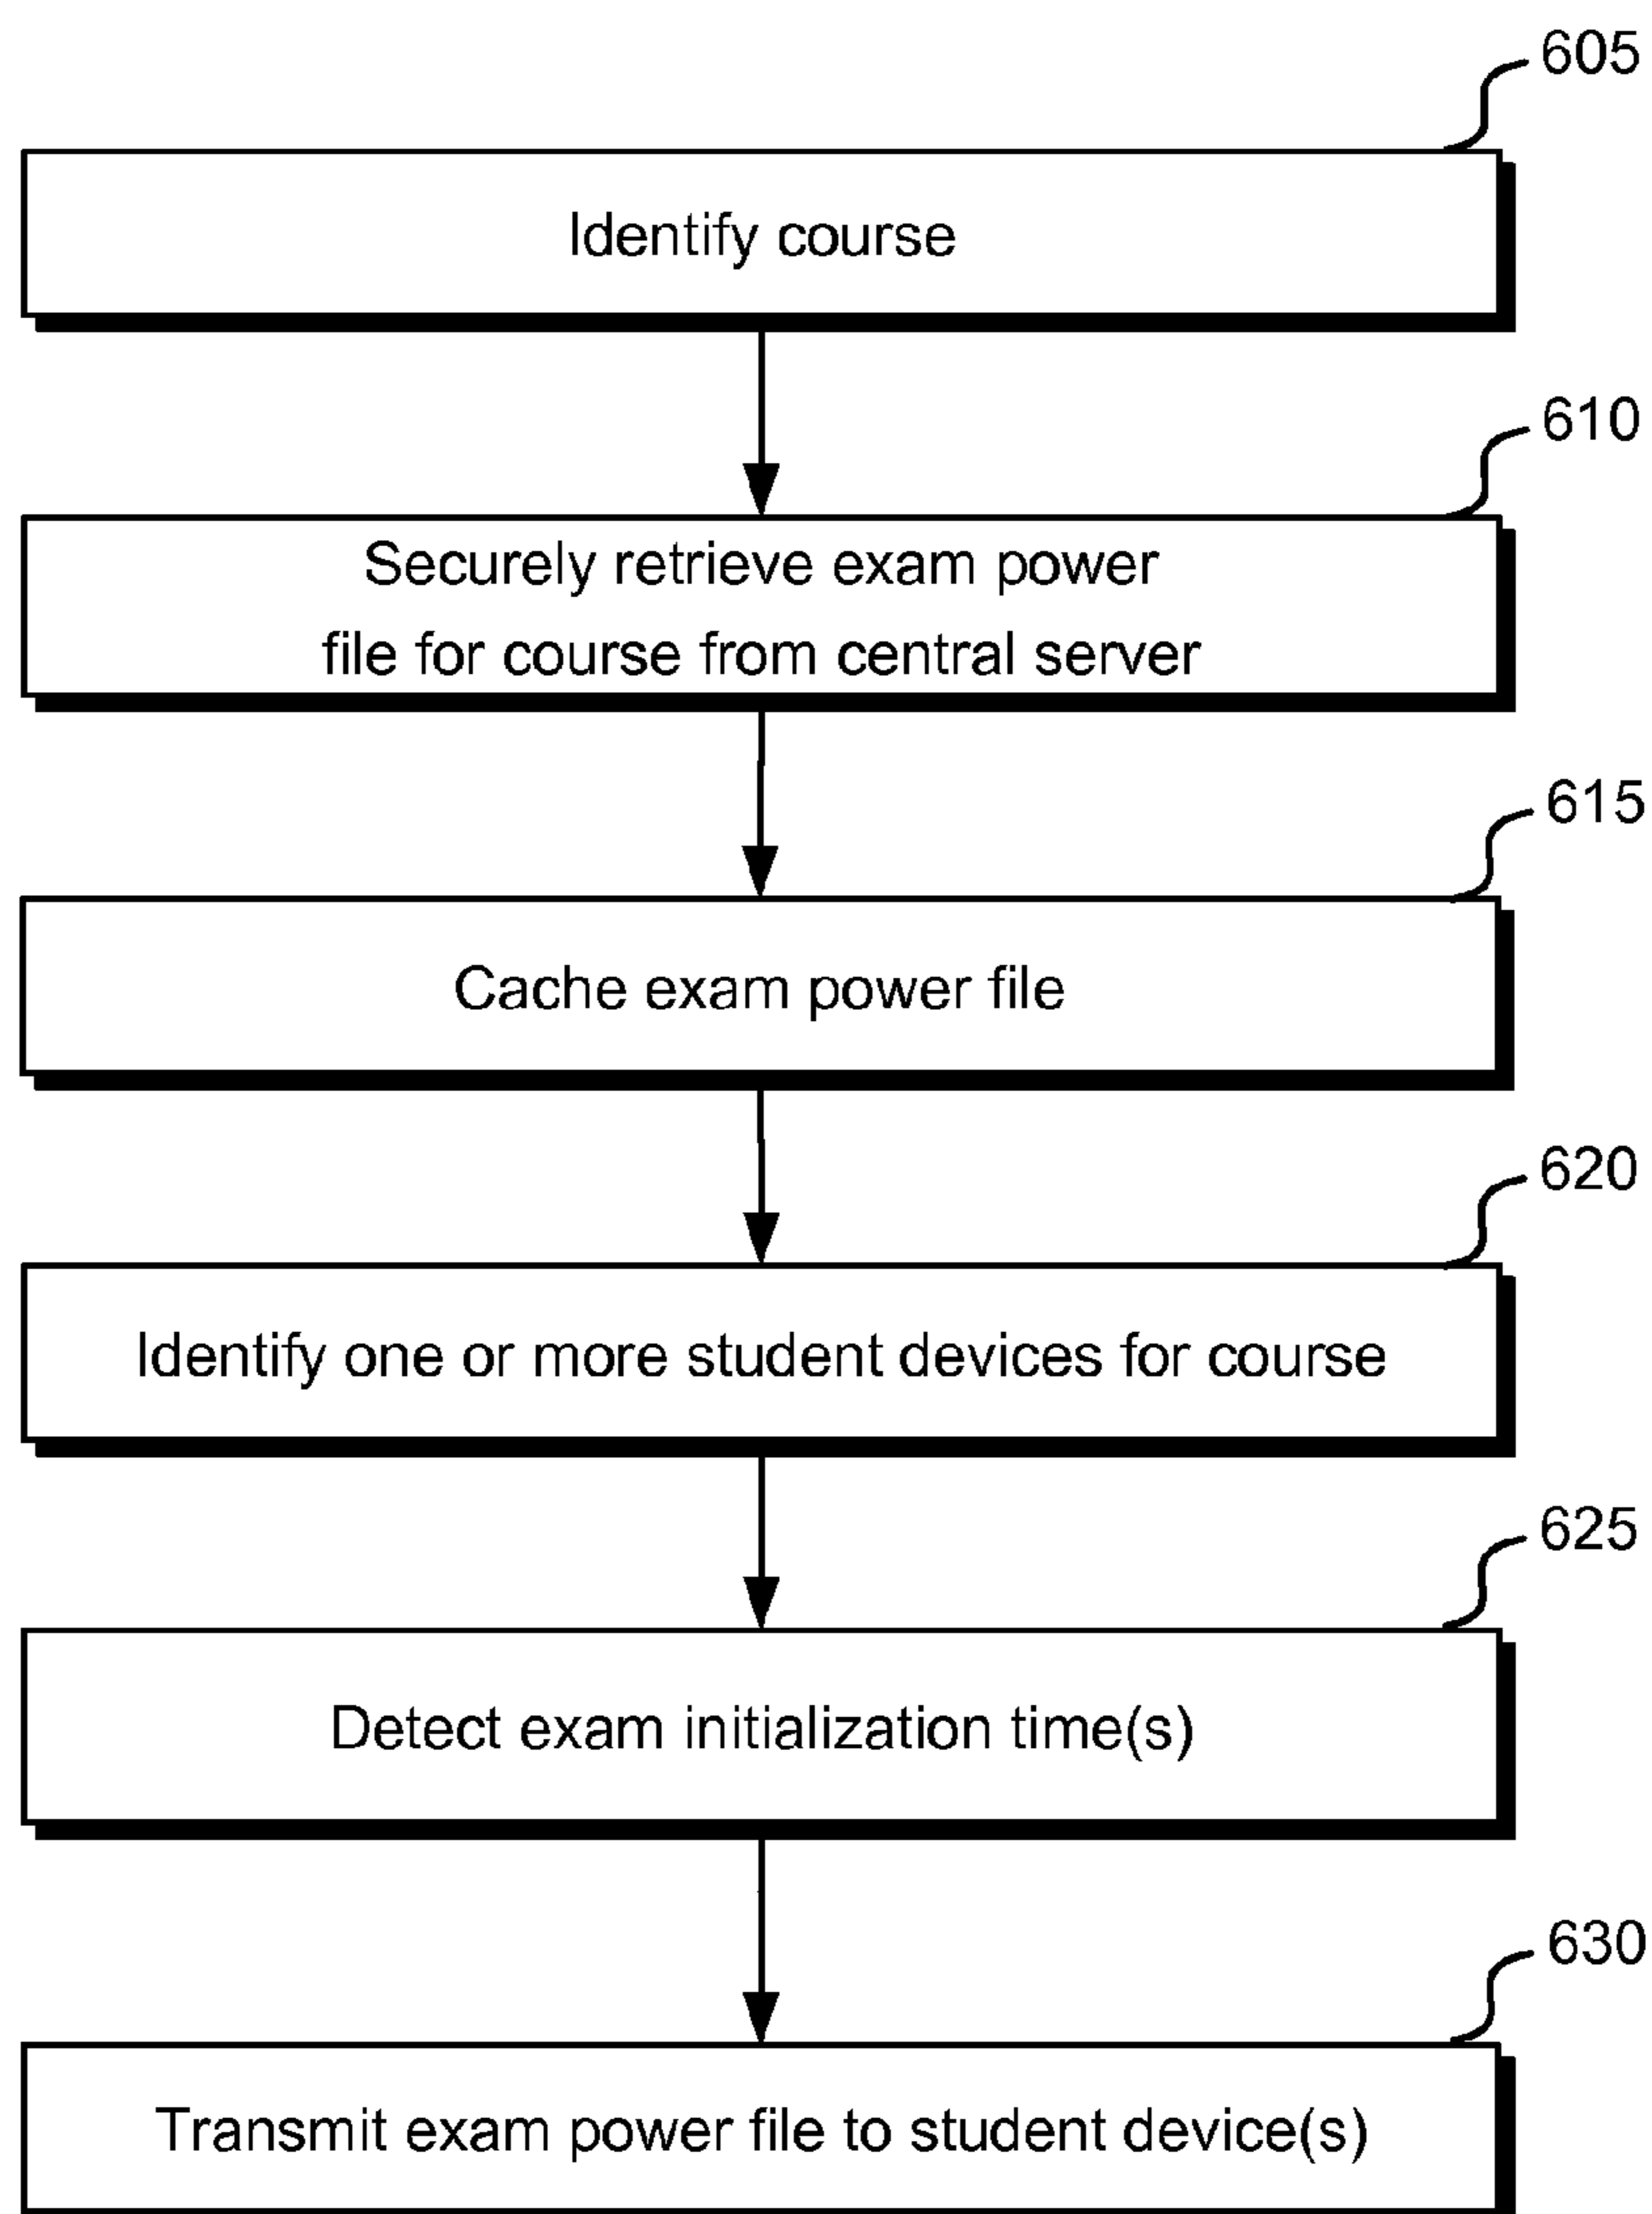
605

Identify course

610

Securely retrieve exam power file for course from central server

615

Cache exam power file

620

Identify one or more student devices for course

625

Detect exam initialization time(s)

630

Transmit exam power file to student device(s)